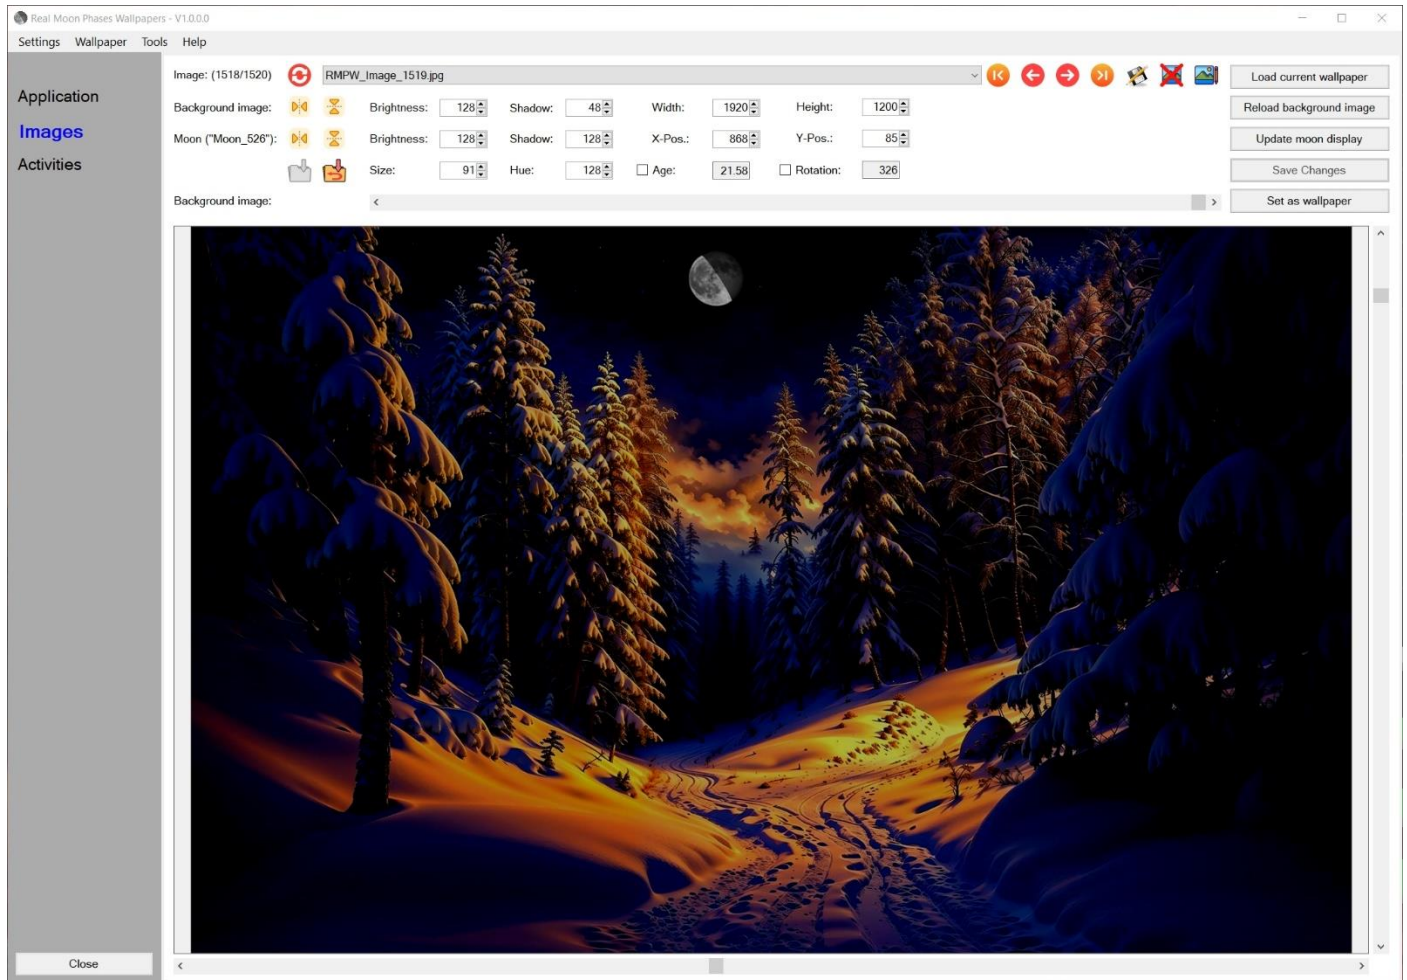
Real Moon Phases Wallpapers - V1.0.0.0

Settings Wallpaper Tools Help

Application
Images
Activities

Image: (1518/1520) RMPW_Image_1519.jpg

Load current wallpaper
Reload background image
Update moon display
Save Changes
Set as wallpaper

Background image: Brightness: 128 Shadow: 48 Width: 1920 Height: 1200

Moon ("Moon_526"): Brightness: 128 Shadow: 128 X-Pos.: 868 Y-Pos.: 85

Size: 91 Hue: 128 Age: 21.58 Rotation: 326

Background image:

Close